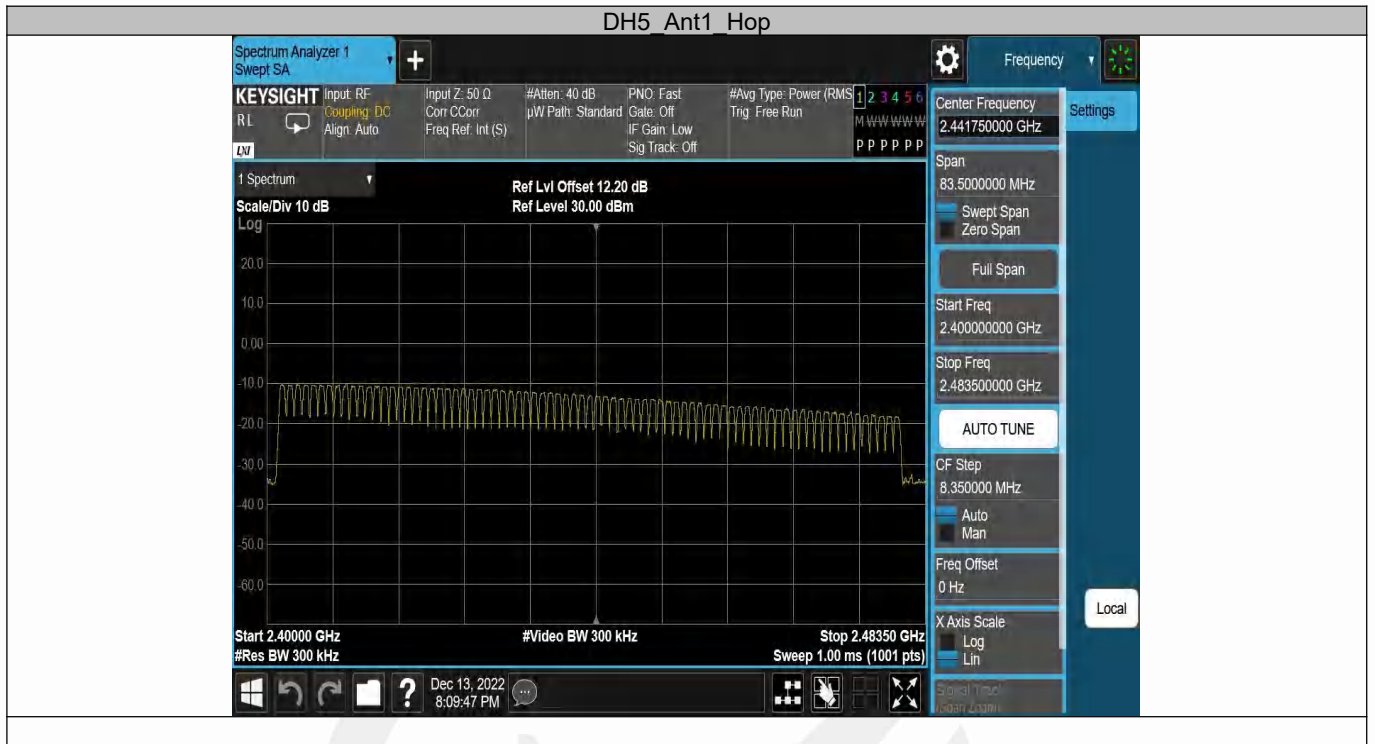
DH5_Ant1_Hop

Spectrum Analyzer 1
Swept SA

Frequency

KEYSIGHT Input: RF
Coupling: DC
Align: Auto

RL

LXI

Input Z: 50 Ω
Corr CCorr
Freq Ref: Int (S)

#Atten: 40 dB
µW Path: Standard

PNO: Fast
Gate: Off
IF Gain: Low
Sig Track: Off

#Avg Type: Power (RMS)
Trig: Free Run

1 2 3 4 5 6
M WWWWW
P P P P P P

Center Frequency
2.441750000 GHz

Settings

1 Spectrum

Scale/Div 10 dB
Log

Ref Lvl Offset 12.20 dB
Ref Level 30.00 dBm

20.0
10.0
0.00
-10.0
-20.0
-30.0
-40.0
-50.0
-60.0

Span
83.5000000 MHz
Swept Span
Zero Span

Full Span

Start Freq
2.400000000 GHz

Stop Freq
2.483500000 GHz

AUTO TUNE

CF Step
8.350000 MHz
Auto
Man

Freq Offset
0 Hz

Local

X Axis Scale
Log
Lin

Start 2.40000 GHz
#Res BW 300 kHz

#Video BW 300 kHz

Stop 2.48350 GHz
Sweep 1.00 ms (1001 pts)

Dec 13, 2022
8:09:47 PM

Signal Track
(Span Zoom)